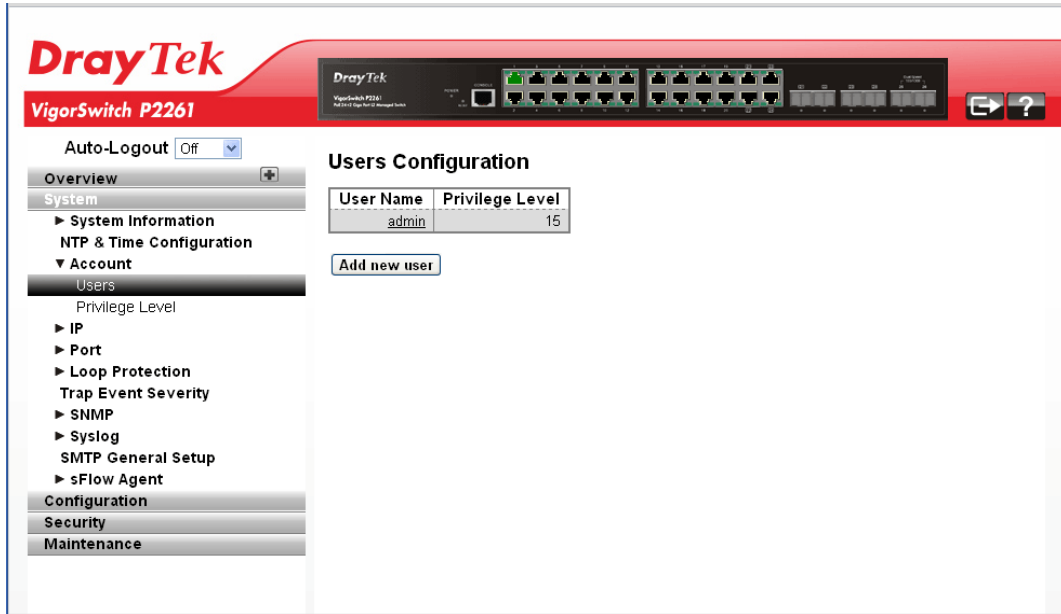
DrayTek
VigorSwitch P2261

DrayTek
VigorSwitch P2261

Auto-Logout Off

Overview
System
► System Information
NTP & Time Configuration
▼ Account
Users
Privilege Level
► IP
► Port
► Loop Protection
Trap Event Severity
► SNMP
► Syslog
SMTP General Setup
► sFlow Agent
Configuration
Security
Maintenance

Users Configuration

| User Name | Privilege Level |
|---|---|
| admin | 15 |

Add new user